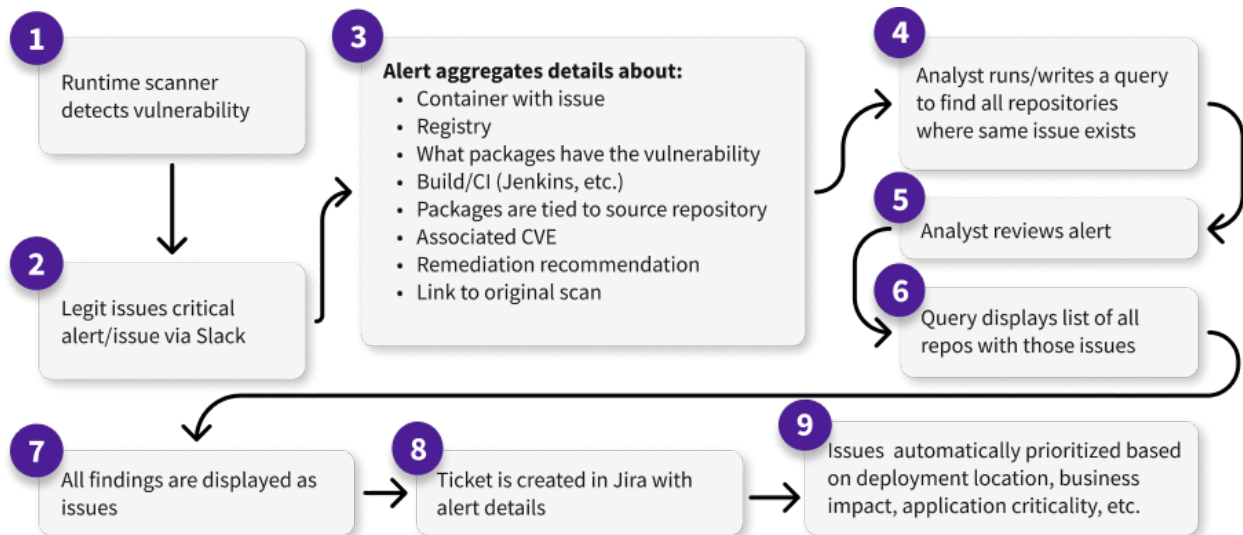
1
Runtime scanner detects vulnerability

2
Legit issues critical alert/issue via Slack

3
Alert aggregates details about:
- Container with issue
- Registry
- What packages have the vulnerability
- Build/CI (Jenkins, etc.)
- Packages are tied to source repository
- Associated CVE
- Remediation recommendation
- Link to original scan

4
Analyst runs/writes a query to find all repositories where same issue exists

5
Analyst reviews alert

6
Query displays list of all repos with those issues

7
All findings are displayed as issues

8
Ticket is created in Jira with alert details

9
Issues automatically prioritized based on deployment location, business impact, application criticality, etc.